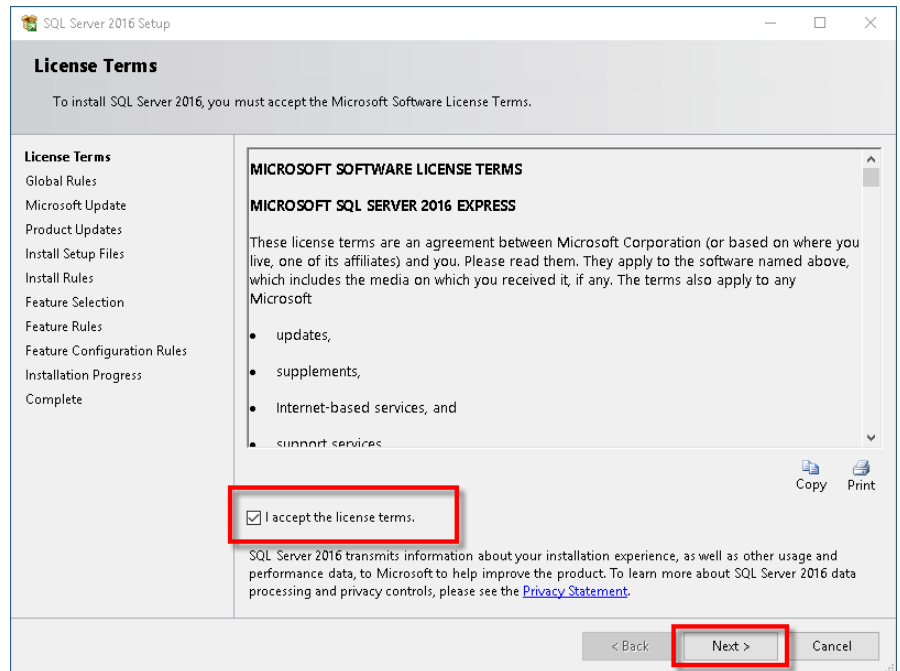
SQL Server 2016 Setup

License Terms

To install SQL Server 2016, you must accept the Microsoft Software License Terms.

License Terms
Global Rules
Microsoft Update
Product Updates
Install Setup Files
Install Rules
Feature Selection
Feature Rules
Feature Configuration Rules
Installation Progress
Complete

MICROSOFT SOFTWARE LICENSE TERMS

MICROSOFT SQL SERVER 2016 EXPRESS

These license terms are an agreement between Microsoft Corporation (or based on where you live, one of its affiliates) and you. Please read them. They apply to the software named above, which includes the media on which you received it, if any. The terms also apply to any Microsoft

- updates,
- supplements,
- Internet-based services, and
- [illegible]

Copy Print

I accept the license terms.

SQL Server 2016 transmits information about your installation experience, as well as other usage and performance data, to Microsoft to help improve the product. To learn more about SQL Server 2016 data processing and privacy controls, please see the Privacy Statement.

< Back Next > Cancel